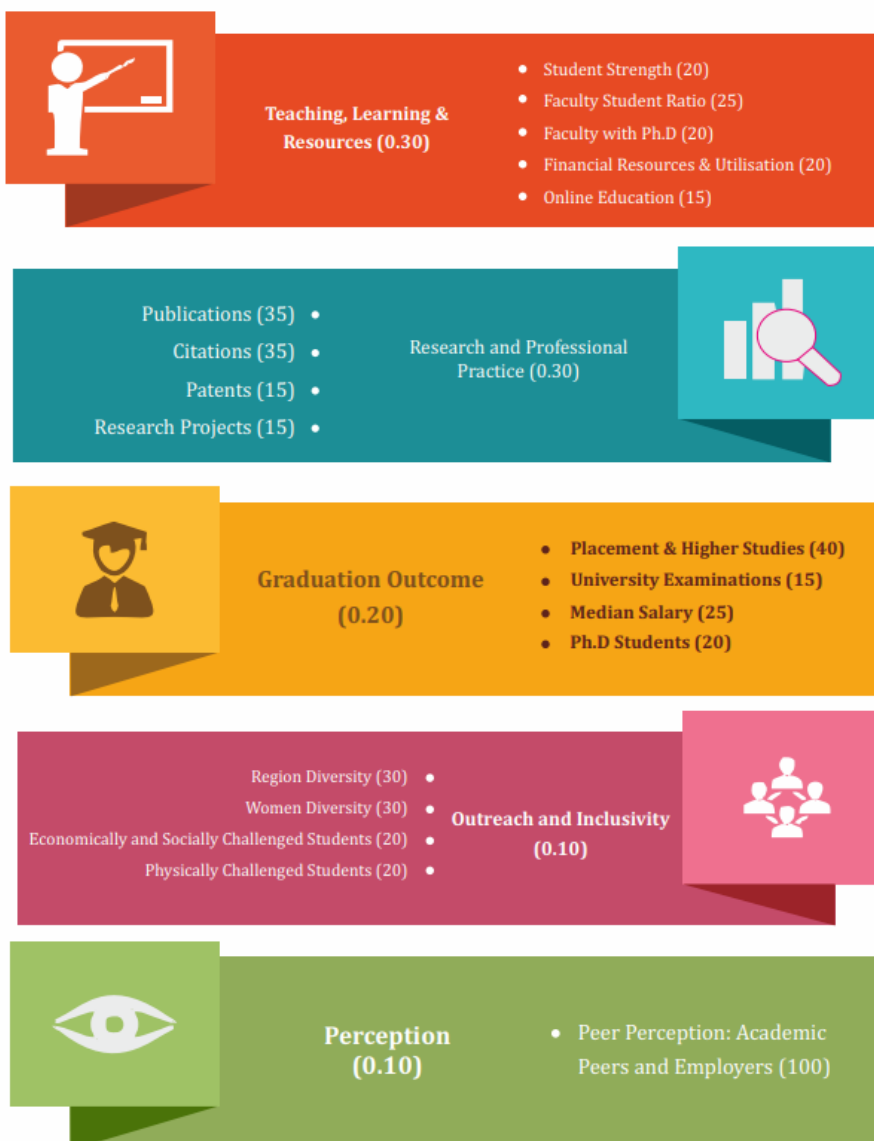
Teaching, Learning & Resources (0.30)

- Student Strength (20)
- Faculty Student Ratio (25)
- Faculty with Ph.D (20)
- Financial Resources & Utilisation (20)
- Online Education (15)

Publications (35) •
Citations (35) •
Patents (15) •
Research Projects (15) •

Research and Professional Practice (0.30)

Graduation Outcome (0.20)

- Placement & Higher Studies (40)
- University Examinations (15)
- Median Salary (25)
- Ph.D Students (20)

Region Diversity (30) •
Women Diversity (30) •
Economically and Socially Challenged Students (20) •
Physically Challenged Students (20) •

Outreach and Inclusivity (0.10)

Perception (0.10)

- Peer Perception: Academic Peers and Employers (100)